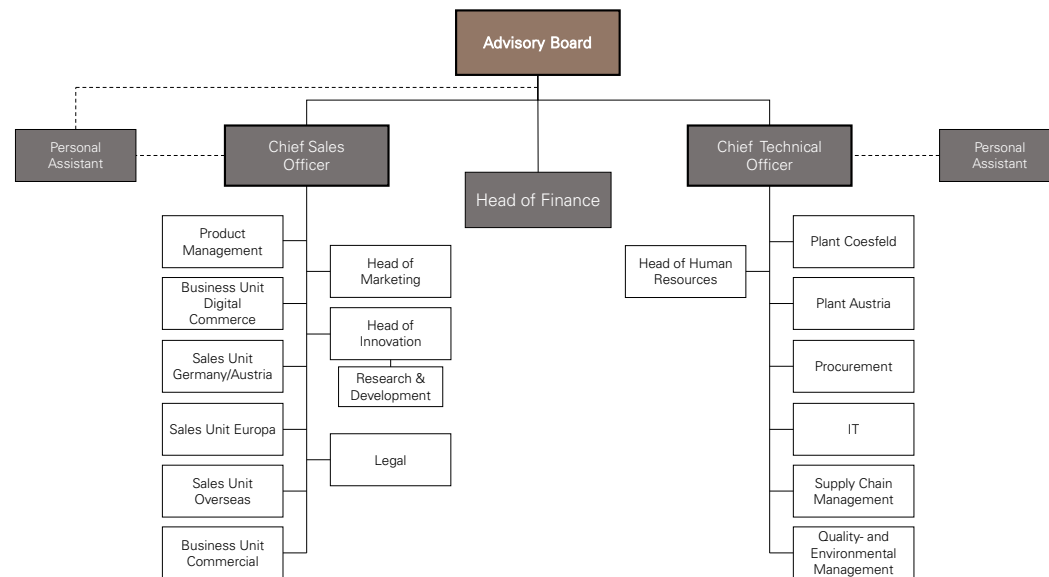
Advisory Board

Personal Assistant

Chief Sales Officer

Head of Finance

Chief Technical Officer

Personal Assistant

Product Management

Business Unit Digital Commerce

Sales Unit Germany/Austria

Sales Unit Europa

Sales Unit Overseas

Business Unit Commercial

Head of Marketing

Head of Innovation

Research & Development

Legal

Head of Human Resources

Plant Coesfeld

Plant Austria

Procurement

IT

Supply Chain Management

Quality- and Environmental Management